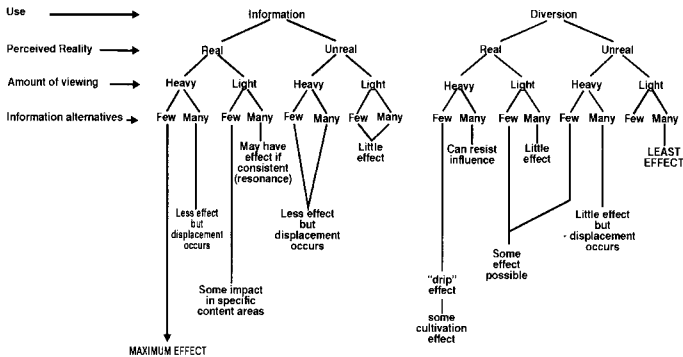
Use

Perceived Reality

Amount of viewing

Information alternatives

Information

Real

Unreal

Heavy

Light

Heavy

Light

Few

Many

Few

Many

Few

Many

Few

Many

May have effect if consistent (resonance)

Little effect

Less effect but displacement occurs

Less effect but displacement occurs

Some impact in specific content areas

MAXIMUM EFFECT

Diversion

Real

Unreal

Heavy

Light

Heavy

Light

Few

Many

Few

Many

Few

Many

Few

Many

Can resist influence

Little effect

LEAST EFFECT

Little effect but - displacement occurs

Some effect possible

"drip" effect

some cultivation effect